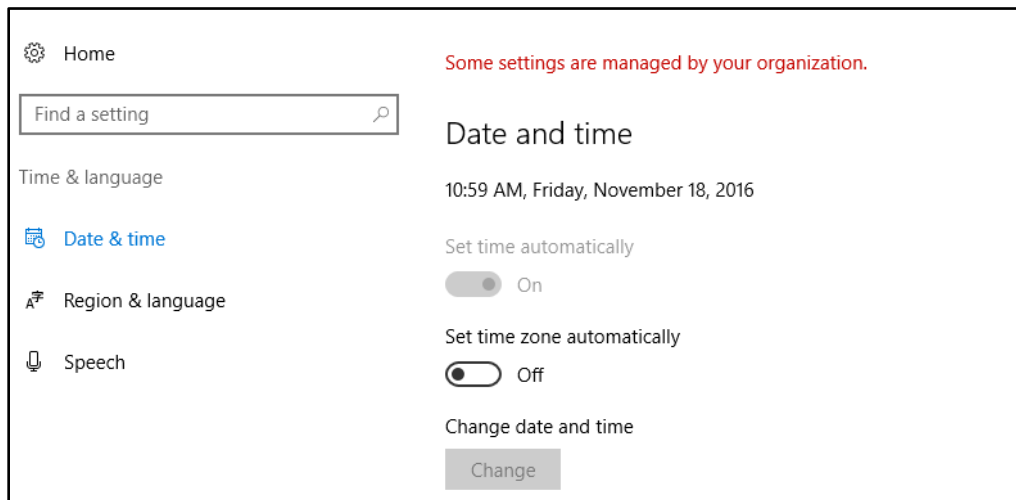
Home

Find a setting

Time & language

Date & time

Region & language

Speech

Some settings are managed by your organization.

Date and time

10:59 AM, Friday, November 18, 2016

Set time automatically

On

Set time zone automatically

Off

Change date and time

Change